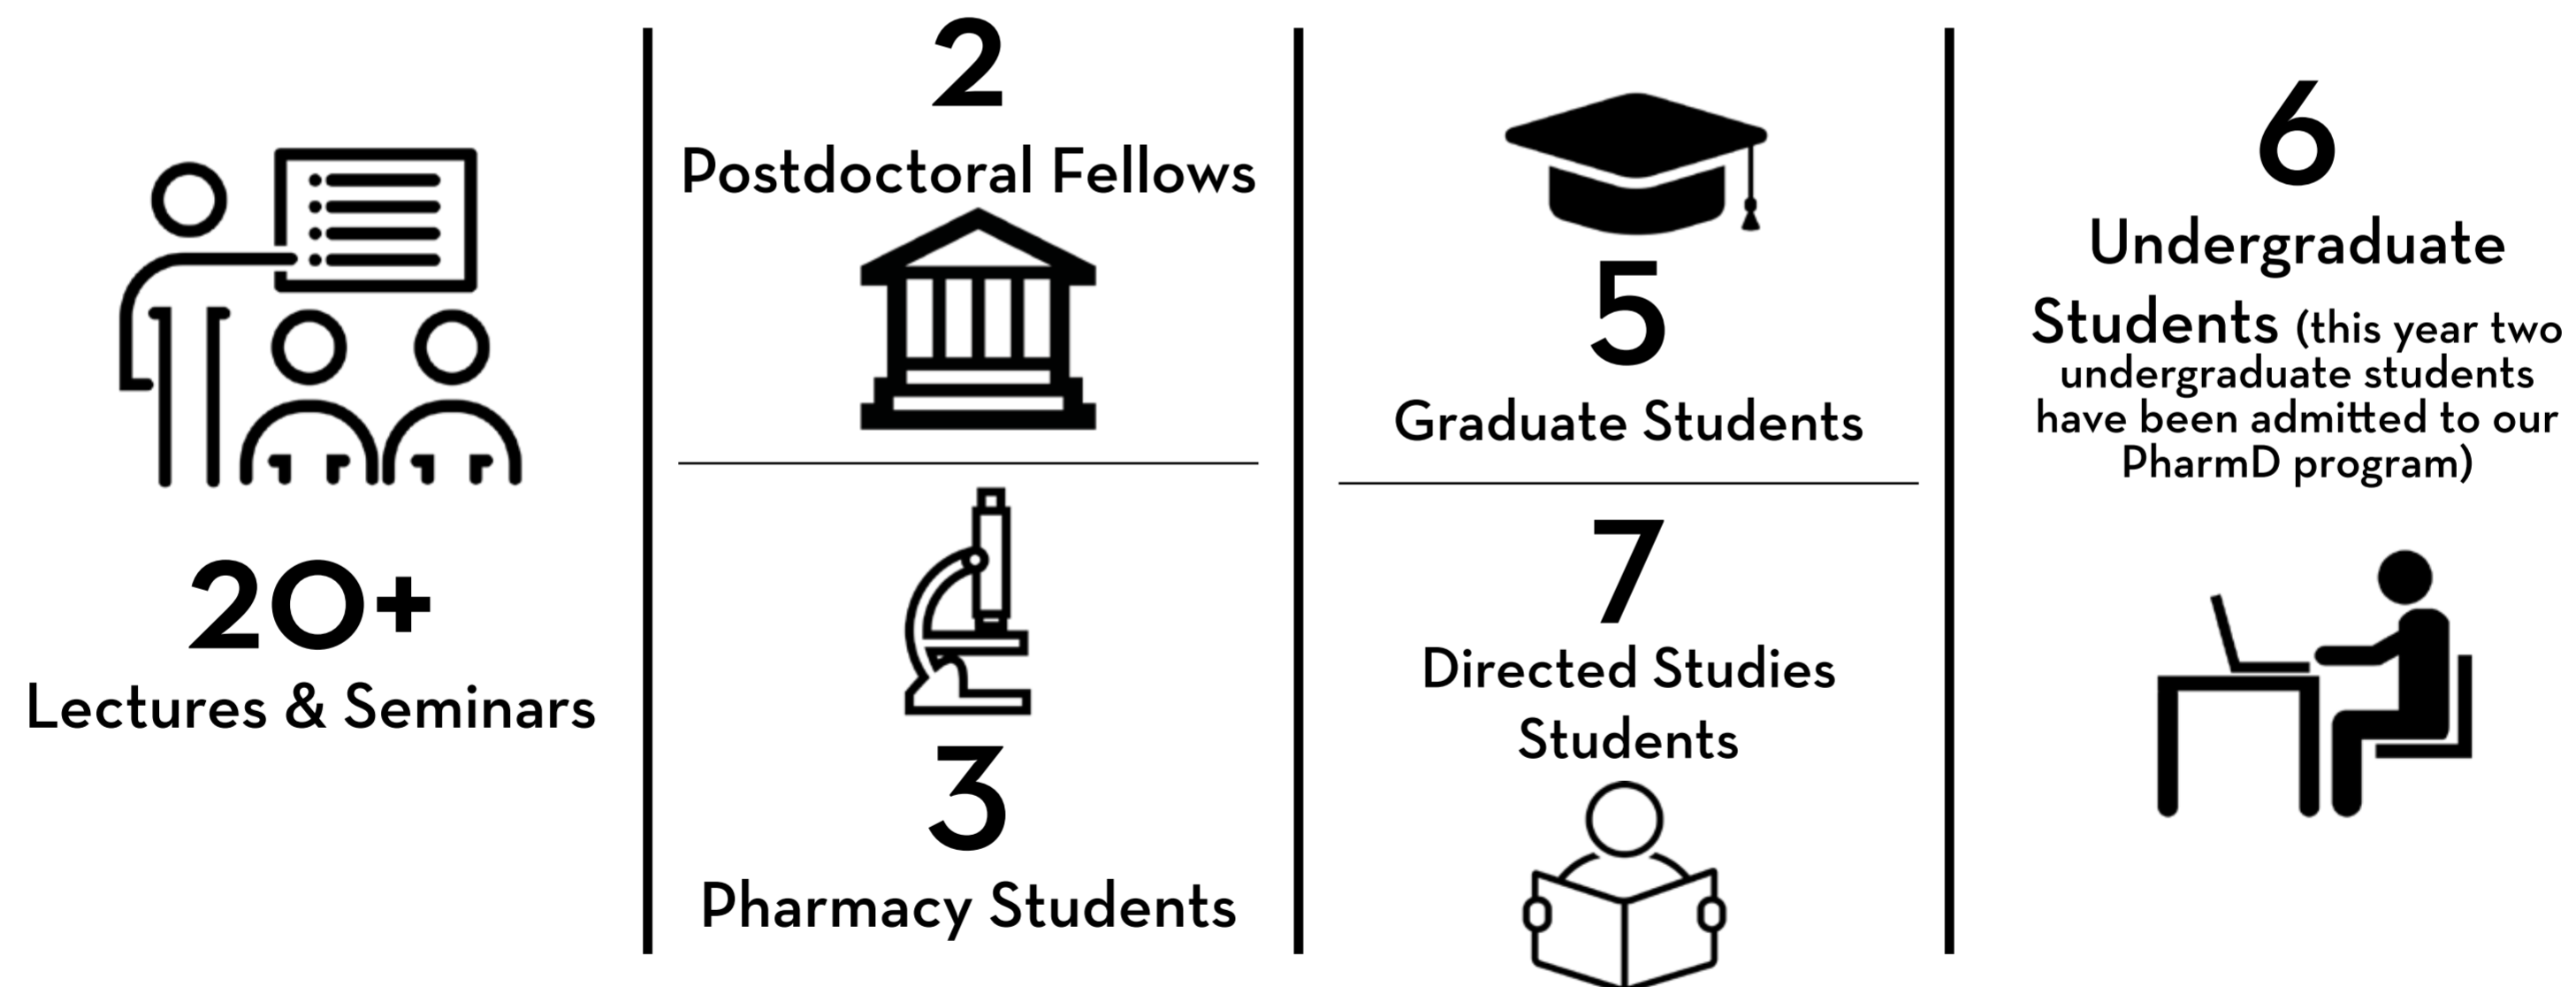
20+
Lectures & Seminars

2
Postdoctoral Fellows

3
Pharmacy Students

5
Graduate Students

7
Directed Studies Students

6
Undergraduate Students (this year two undergraduate students have been admitted to our PharmD program)